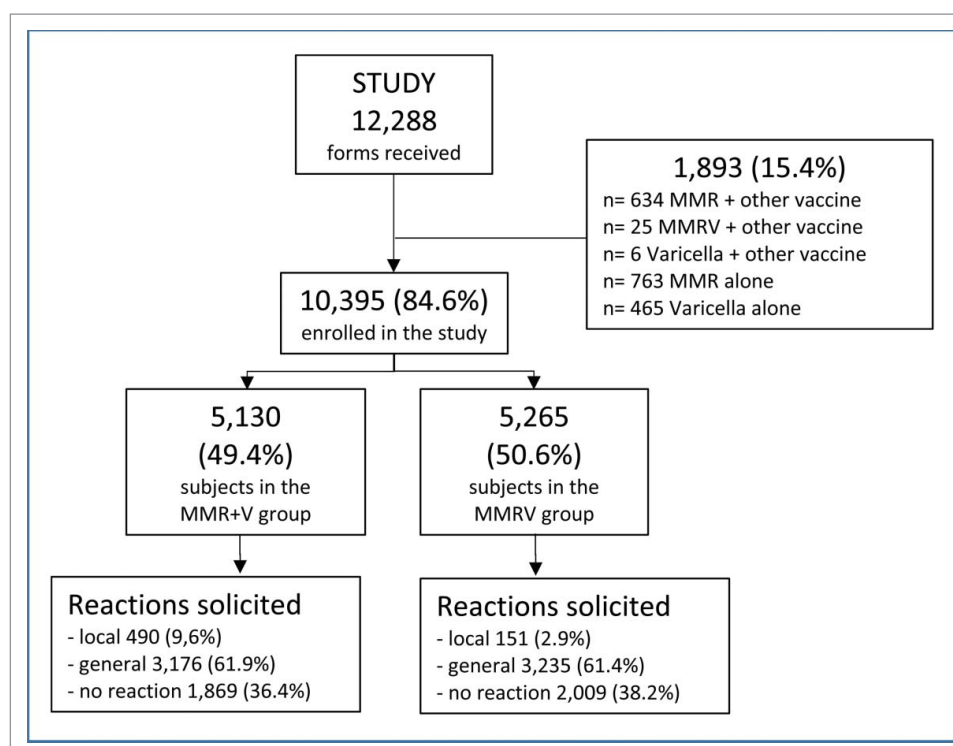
STUDY
12,288
forms received

1,893 (15.4%)
n= 634 MMR + other vaccine
n= 25 MMRV + other vaccine
n= 6 Varicella + other vaccine
n= 763 MMR alone
n= 465 Varicella alone

10,395 (84.6%)
enrolled in the study

5,130
(49.4%)
subjects in the MMR+V group

5,265
(50.6%)
subjects in the MMRV group

Reactions solicited
- local 490 (9,6%)
- general 3,176 (61.9%)
- no reaction 1,869 (36.4%)

Reactions solicited
- local 151 (2.9%)
- general 3,235 (61.4%)
- no reaction 2,009 (38.2%)